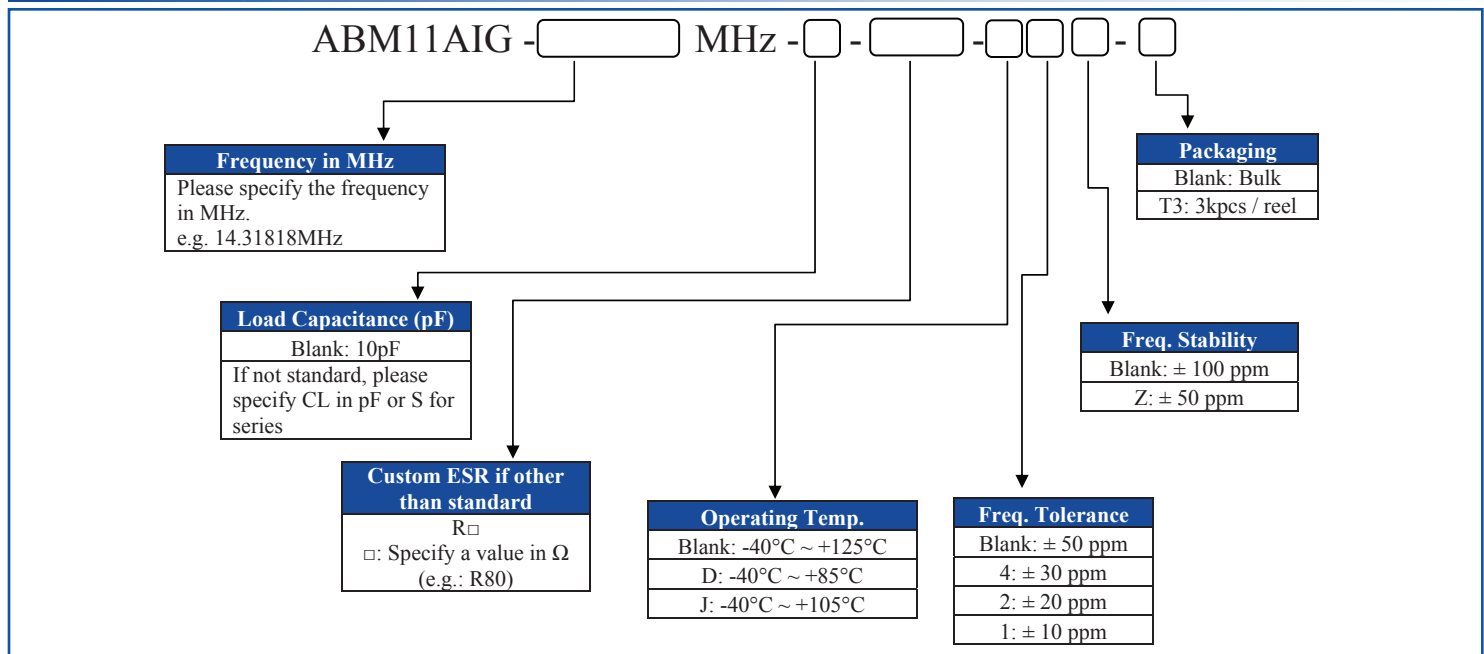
ABM11AIG - [ ] MHz - [ ] - [ ] - [ ][ ] [ ] - [ ]

| Frequency in MHz |
|---|
| Please specify the frequency in MHz. e.g. 14.31818MHz |

| Load Capacitance (pF) |
|---|
| Blank: 10pF |
| If not standard, please specify CL in pF or S for series |

| Custom ESR if other than standard |
|---|
| R□ □: Specify a value in Ω (e.g.: R80) |

| Operating Temp. |
|---|
| Blank: -40°C ~ +125°C |
| D: -40°C ~ +85°C |
| J: -40°C ~ +105°C |

| Freq. Tolerance |
|---|
| Blank: ± 50 ppm |
| 4: ± 30 ppm |
| 2: ± 20 ppm |
| 1: ± 10 ppm |

| Freq. Stability |
|---|
| Blank: ± 100 ppm |
| Z: ± 50 ppm |

| Packaging |
|---|
| Blank: Bulk |
| T3: 3kpcs / reel |